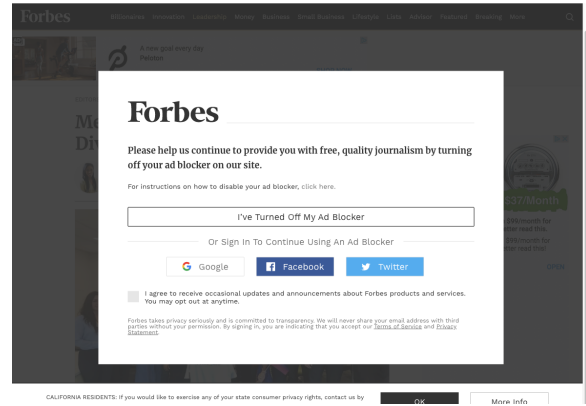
Forbes Billionaires Innovation Leadership Money Business Small Business Lifestyle Lists Advisor Featured Breaking More

A new goal every day
Peloton

Forbes

Please help us continue to provide you with free, quality journalism by turning off your ad blocker on our site.

For instructions on how to disable your ad blocker, click here.

I've Turned Off My Ad Blocker

Or Sign In To Continue Using An Ad Blocker

Google Facebook Twitter

I agree to receive occasional updates and announcements about Forbes products and services. You may opt out at anytime.

Forbes takes privacy seriously and is committed to transparency. We will never share your email address with third parties without your permission. By signing in, you are indicating that you accept our Terms of Service and Privacy Statement.

$37/Month

CALIFORNIA RESIDENTS: If you would like to exercise any of your state consumer privacy rights, contact us by

OK

More info